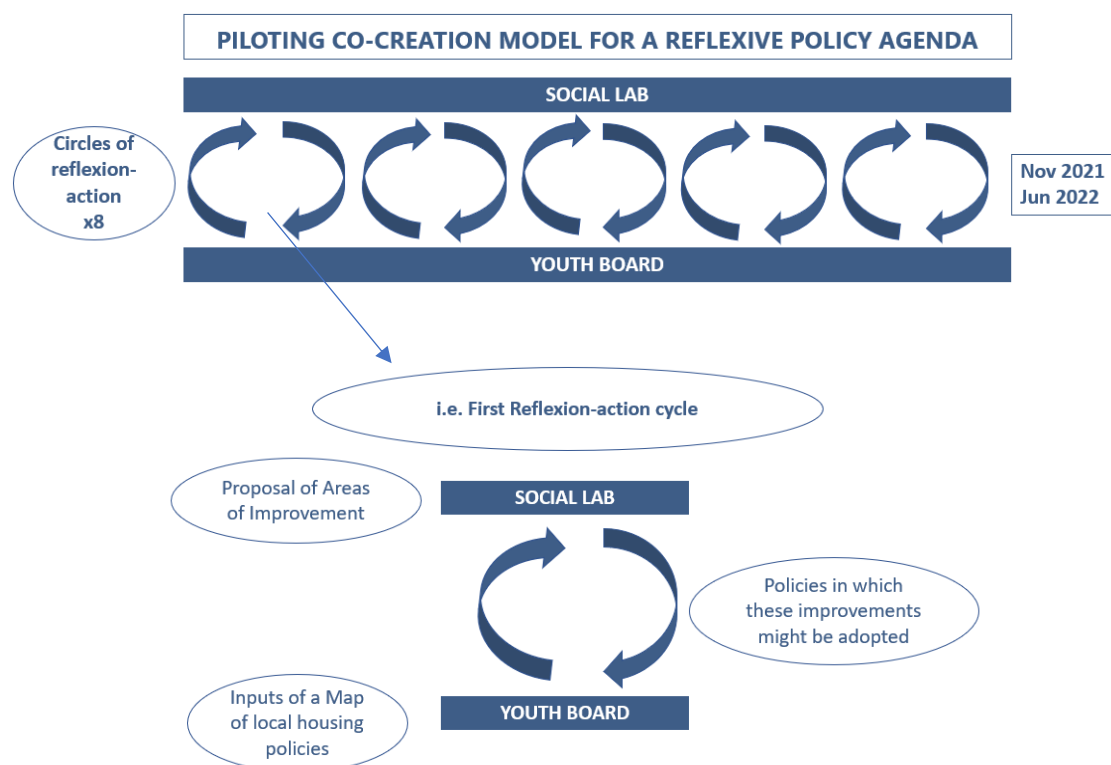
PILOTING CO-CREATION MODEL FOR A REFLEXIVE POLICY AGENDA

SOCIAL LAB

Circles of reflexion-action x8

Nov 2021
Jun 2022

YOUTH BOARD

i.e. First Reflexion-action cycle

Proposal of Areas of Improvement

SOCIAL LAB

Policies in which these improvements might be adopted

Inputs of a Map of local housing policies

YOUTH BOARD